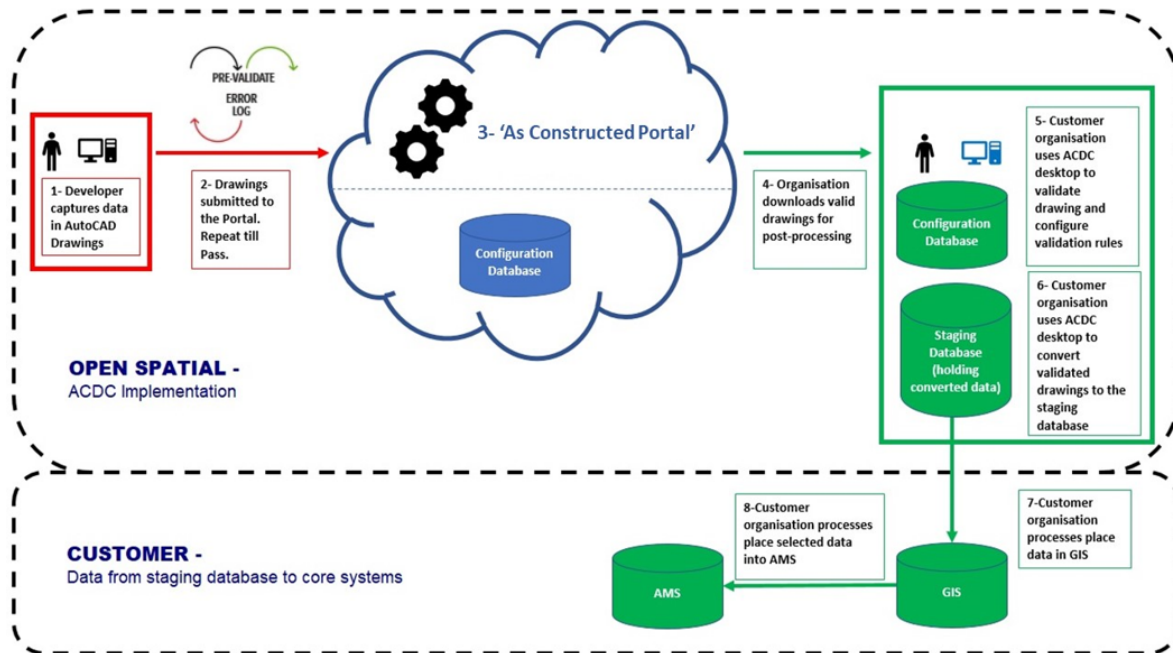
PRE-VALIDATE
ERROR LOG

1- Developer captures data in AutoCAD Drawings

2- Drawings submitted to the Portal. Repeat till Pass.

3- 'As Constructed Portal'

Configuration Database

4- Organisation downloads valid drawings for post-processing

Configuration Database

5- Customer organisation uses ACDC desktop to validate drawing and configure validation rules

Staging Database (holding converted data)

6- Customer organisation uses ACDC desktop to convert validated drawings to the staging database

OPEN SPATIAL -
ACDC Implementation

CUSTOMER -
Data from staging database to core systems

8-Customer organisation processes place selected data into AMS

7-Customer organisation processes place data in GIS

AMS

GIS